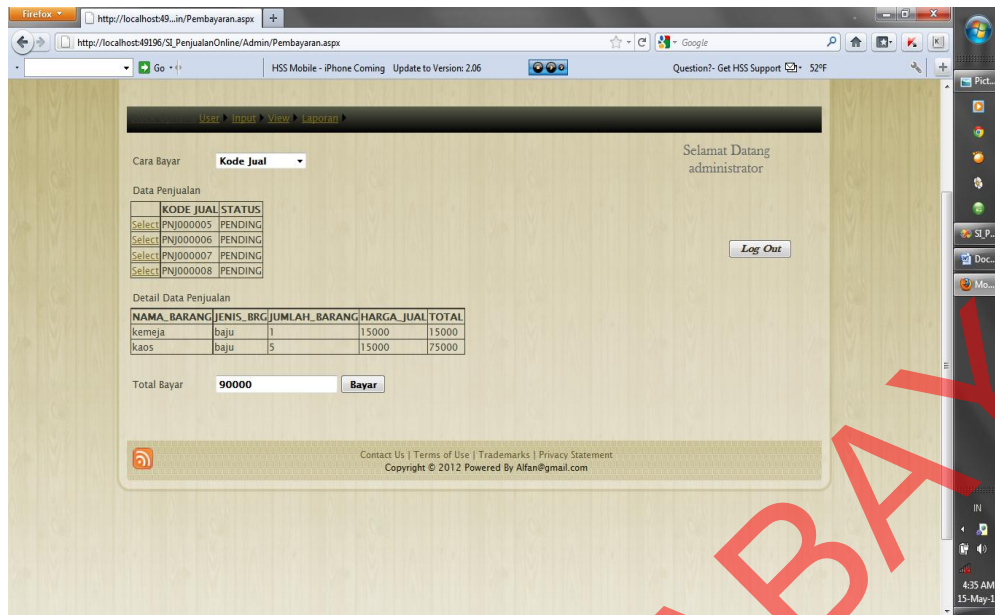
Firefox

http://localhost:49...in/Pembayaran.aspx

http://localhost:49196/SI_PenjualanOnline/Admin/Pembayaran.aspx

Google

Go

HSS Mobile - iPhone Coming Update to Version: 2.06

Question?- Get HSS Support 52°F

Pict...

SI_P...

Doc...

Mo...

User Input View Laporan

Selamat Datang administrator

Cara Bayar Kode Jual

Data Penjualan

| | KODE JUAL | STATUS |
|---|---|---|
| Select | PNJ000005 | PENDING |
| Select | PNJ000006 | PENDING |
| Select | PNJ000007 | PENDING |
| Select | PNJ000008 | PENDING |

Log Out

Detail Data Penjualan

| NAMA_BARANG | JENIS_BRG | JUMLAH_BARANG | HARGA_JUAL | TOTAL |
|---|---|---|---|---|
| kemeja | baju | 1 | 15000 | 15000 |
| kaos | baju | 5 | 15000 | 75000 |

Total Bayar 90000 Bayar

Contact Us | Terms of Use | Trademarks | Privacy Statement
Copyright © 2012 Powered By Alfan@gmail.com

IN

4:35 AM
15-May-1

BAY